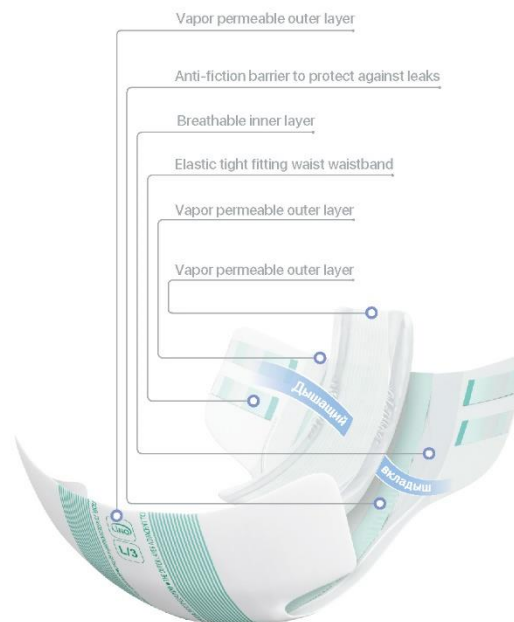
Vapor permeable outer layer

Anti-fiction barrier to protect against leaks

Breathable inner layer

Elastic tight fitting waist waistband

Vapor permeable outer layer

Vapor permeable outer layer

Дышащий

вкладыш

L/3